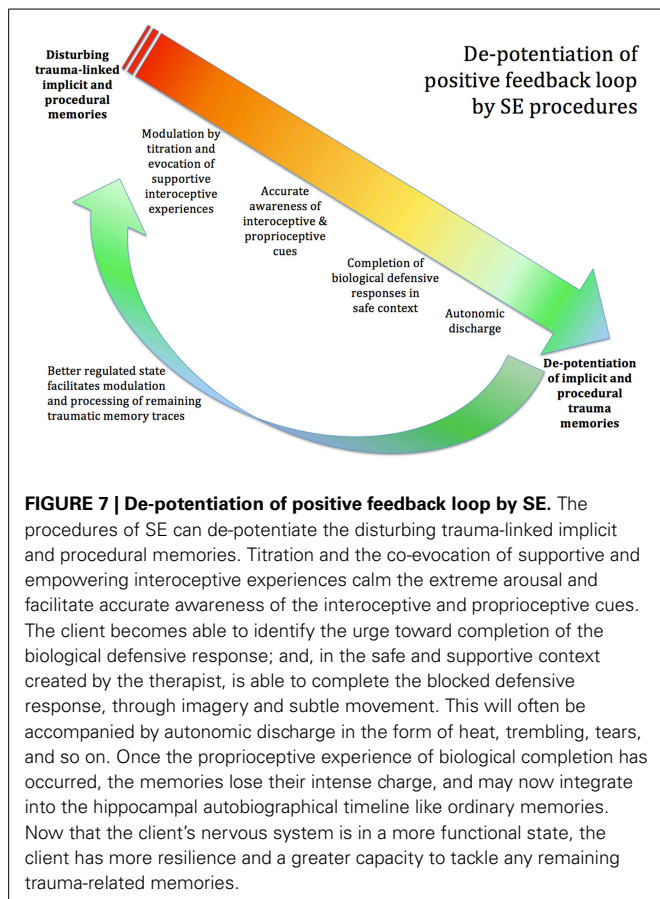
Disturbing trauma-linked implicit and procedural memories

De-potentiation of positive feedback loop by SE procedures

Modulation by titration and evocation of supportive interoceptive experiences

Accurate awareness of interoceptive & proprioceptive cues

Completion of biological defensive responses in safe context

Autonomic discharge

De-potentiation of implicit and procedural trauma memories

Better regulated state facilitates modulation and processing of remaining traumatic memory traces

**FIGURE 7 | De-potentiation of positive feedback loop by SE.** The procedures of SE can de-potentiate the disturbing trauma-linked implicit and procedural memories. Titration and the co-evocation of supportive and empowering interoceptive experiences calm the extreme arousal and facilitate accurate awareness of the interoceptive and proprioceptive cues. The client becomes able to identify the urge toward completion of the biological defensive response; and, in the safe and supportive context created by the therapist, is able to complete the blocked defensive response, through imagery and subtle movement. This will often be accompanied by autonomic discharge in the form of heat, trembling, tears, and so on. Once the proprioceptive experience of biological completion has occurred, the memories lose their intense charge, and may now integrate into the hippocampal autobiographical timeline like ordinary memories. Now that the client's nervous system is in a more functional state, the client has more resilience and a greater capacity to tackle any remaining trauma-related memories.